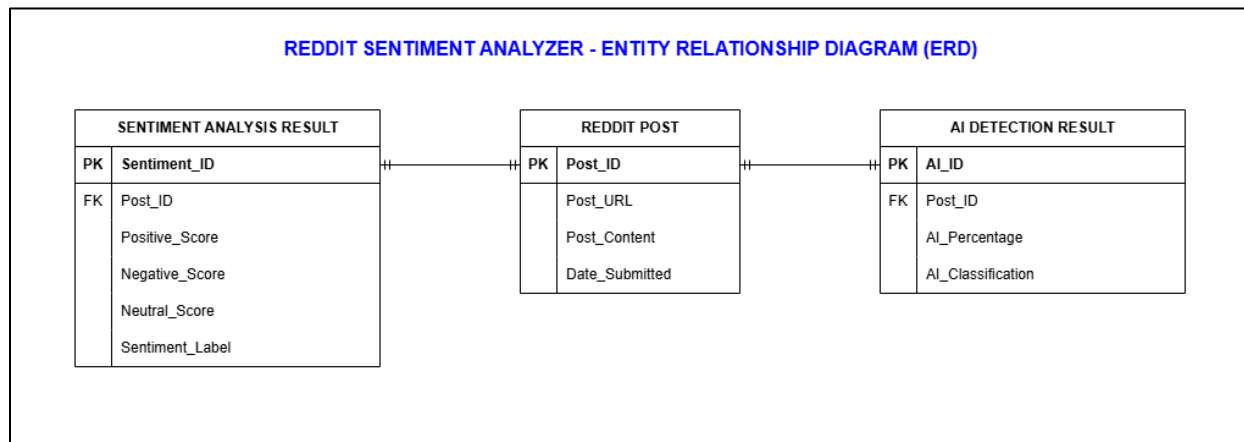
REDDIT SENTIMENT ANALYZER - ENTITY RELATIONSHIP DIAGRAM (ERD)

| SENTIMENT ANALYSIS RESULT | |
|---|---|
| PK | Sentiment_ID |
| FK | Post_ID |
| | Positive_Score |
| | Negative_Score |
| | Neutral_Score |
| | Sentiment_Label |

| REDDIT POST | |
|---|---|
| PK | Post_ID |
| | Post_URL |
| | Post_Content |
| | Date_Submitted |

| AI DETECTION RESULT | |
|---|---|
| PK | AI_ID |
| FK | Post_ID |
| | AI_Percentage |
| | AI_Classification |